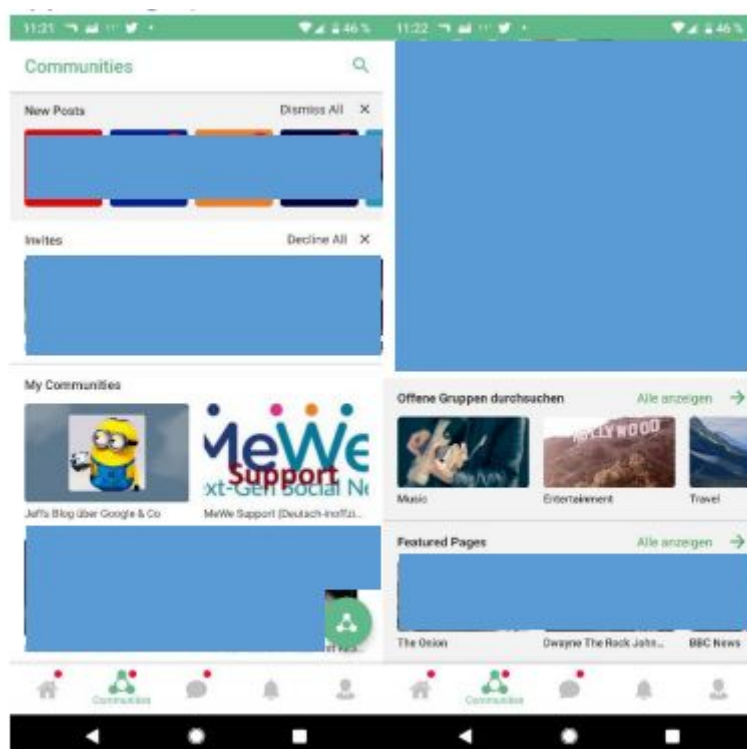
11:21 46%

Communities

New Posts Dismiss All ✕

Invites Decline All ✕

My Communities

MeWe Support xt-Gen Social Ne

Jeff's Blog über Google & Co

MeWe Support (Deutsch-inoffizi...

Communities

11:22 46%

Offene Gruppen durchsuchen Alle anzeigen →

HOLLYWOOD

Music

Entertainment

Travel

Featured Pages Alle anzeigen →

The Onion

Dwayne The Rock John...

BBC News

Communities